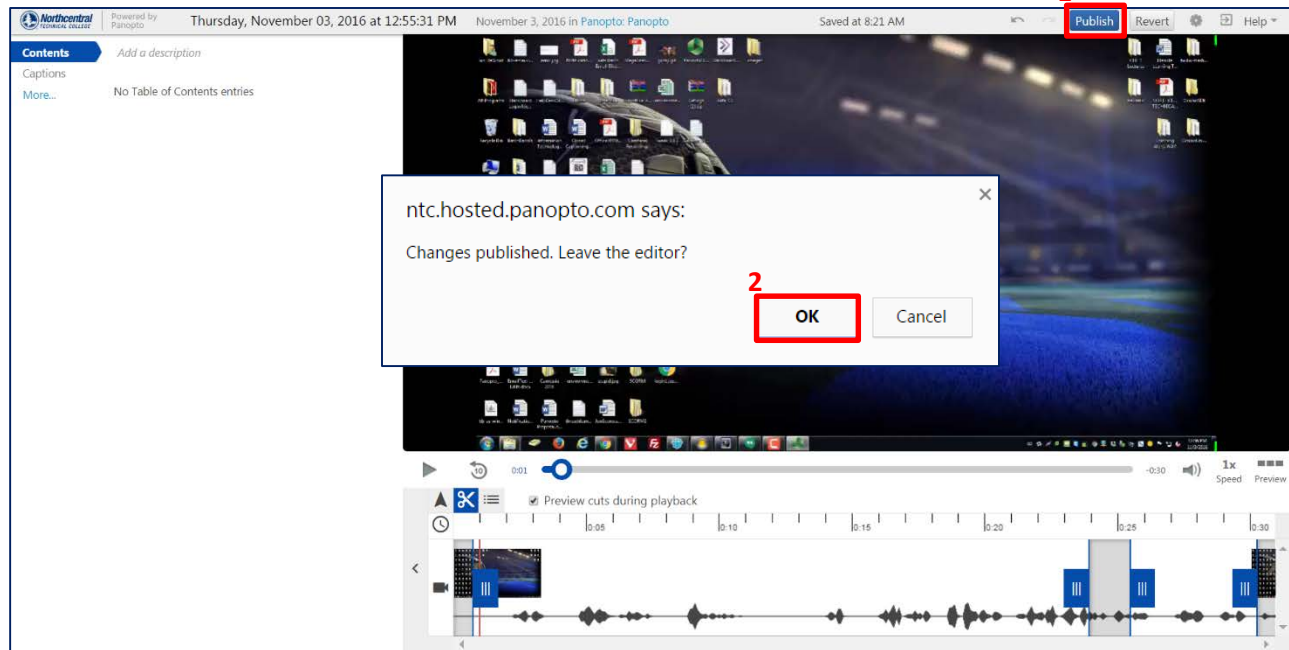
Northcentral TECHNICAL COLLEGE Powered by Panopto Thursday, November 03, 2016 at 12:55:31 PM November 3, 2016 in Panopto: Panopto Saved at 8:21 AM Publish Revert Help

Contents
Captions
More...

Add a description

No Table of Contents entries

ntc.hosted.panopto.com says:

Changes published. Leave the editor?

2

OK Cancel

0:01 -0:30 1x Speed Preview

Preview cuts during playback

0:05 0:10 0:15 0:20 0:25 0:30